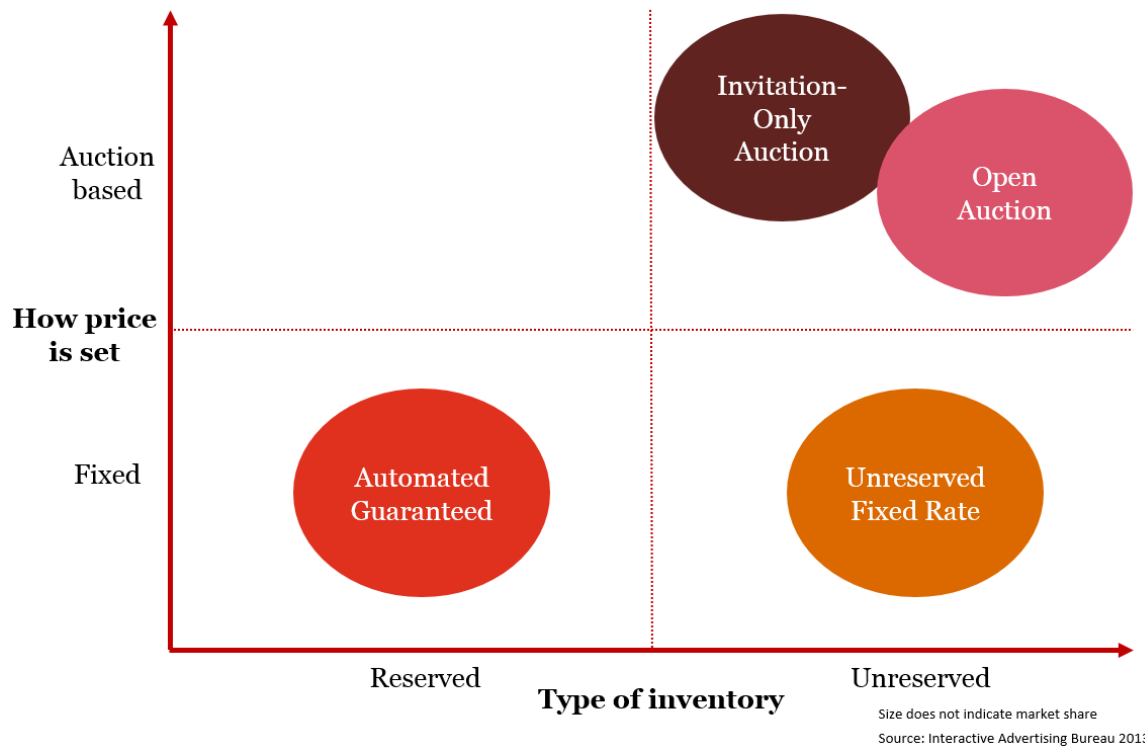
Auction based

How price is set

Fixed

Invitation-Only Auction

Open Auction

Automated Guaranteed

Unreserved Fixed Rate

Reserved

Unreserved

Type of inventory

Size does not indicate market share

Source: Interactive Advertising Bureau 201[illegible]